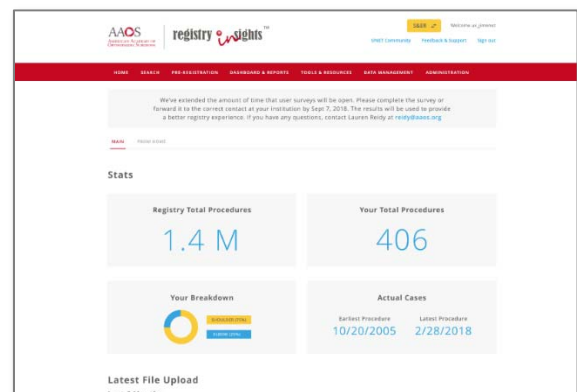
AAOS AMERICAN ACADEMY OF ORTHOPAEDIC SURGEONS

registry insights™

S&IR

Welcome as Jimmie

RINT Community Feedback & Support Sign out

HOME SEARCH PRE-REGISTRATION DASHBOARD & REPORTS TOOLS & RESOURCES DATA MANAGEMENT ADMINISTRATION

We've extended the amount of time that user surveys will be open. Please complete the survey or forward it to the correct contact at your institution by Sept 7, 2018. The results will be used to provide a better registry experience. If you have any questions, contact Lauren Reidy at reidy@aaos.org

MAIN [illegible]

Stats

Registry Total Procedures

1.4 M

Your Total Procedures

406

Your Breakdown

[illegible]

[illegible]

Actual Cases

Earliest Procedure

10/20/2005

Latest Procedure

2/28/2018

Latest File Upload